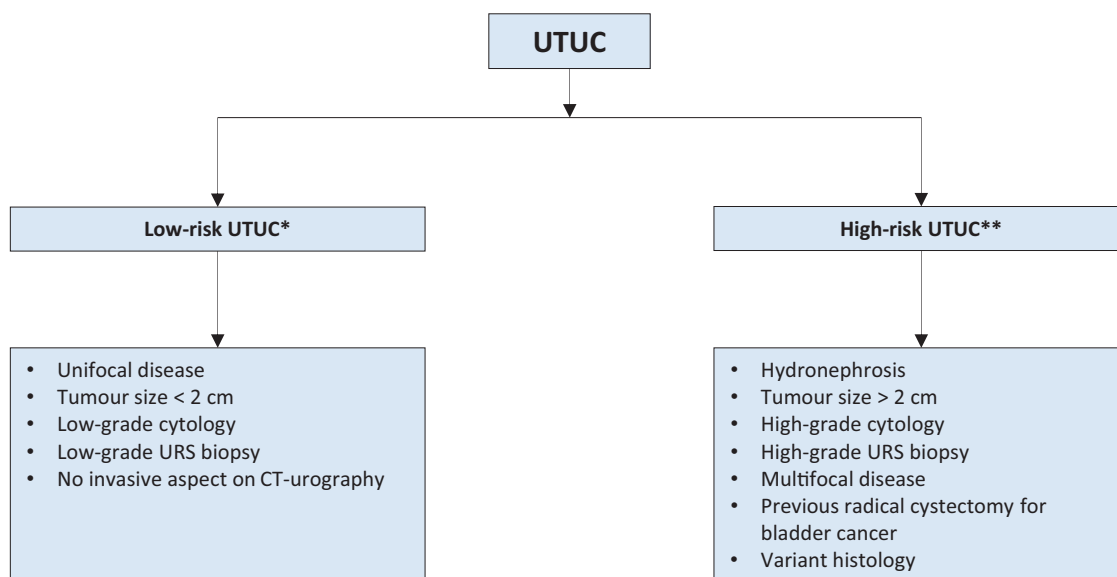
UTUC

Low-risk UTUC*

High-risk UTUC**

- Unifocal disease
- Tumour size < 2 cm
- Low-grade cytology
- Low-grade URS biopsy
- No invasive aspect on CT-urography

- Hydronephrosis
- Tumour size > 2 cm
- High-grade cytology
- High-grade URS biopsy
- Multifocal disease
- Previous radical cystectomy for bladder cancer
- Variant histology